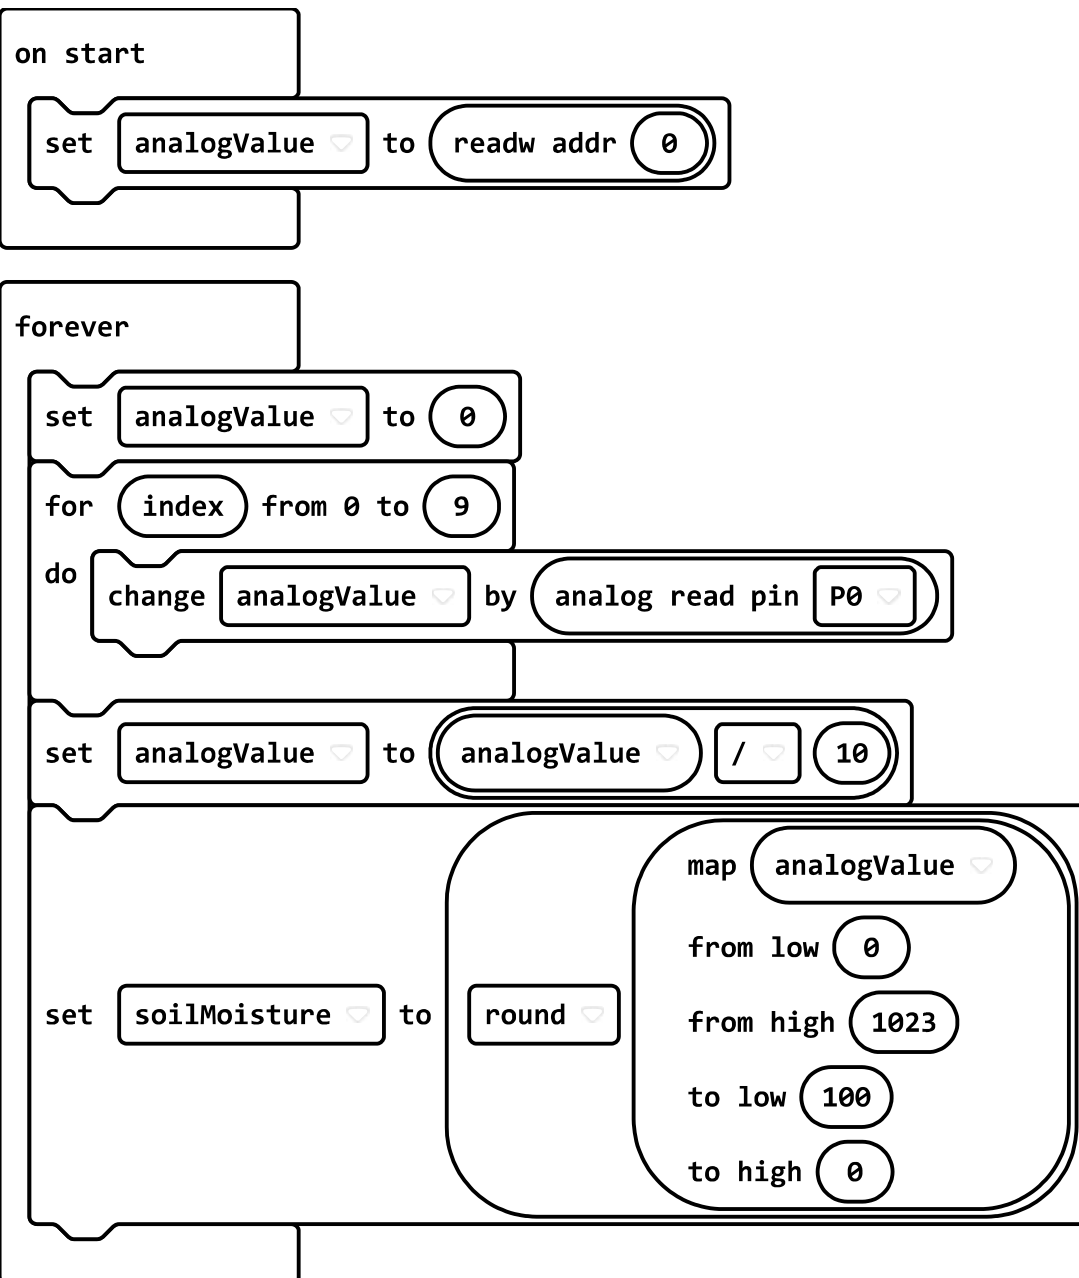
on start
set analogValue to readw addr 0

forever
set analogValue to 0
for index from 0 to 9
do change analogValue by analog read pin P0
set analogValue to analogValue / 10
set soilMoisture to round map analogValue from low 0 from high 1023 to low 100 to high 0